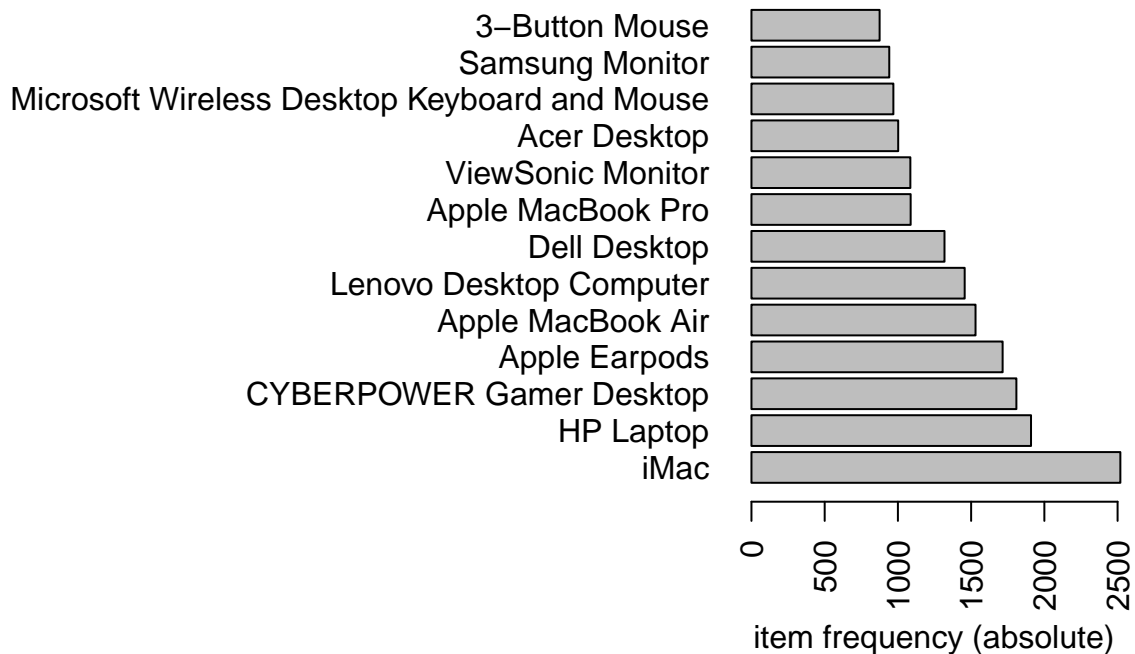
3−Button Mouse
Samsung Monitor
Microsoft Wireless Desktop Keyboard and Mouse
Acer Desktop
ViewSonic Monitor
Apple MacBook Pro
Dell Desktop
Lenovo Desktop Computer
Apple MacBook Air
Apple Earpods
CYBERPOWER Gamer Desktop
HP Laptop
iMac

0
500
1000
1500
2000
2500

item frequency (absolute)